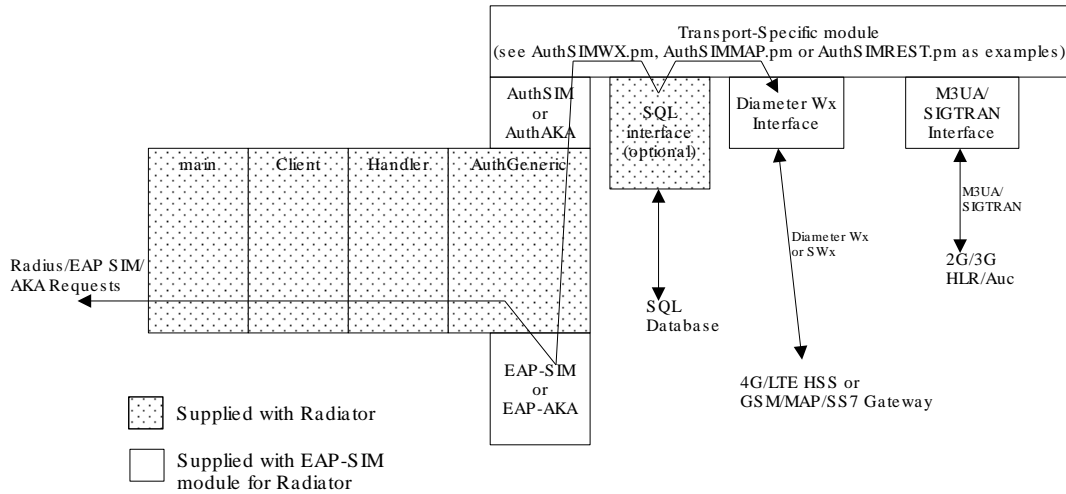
Transport-Specific module
(see AuthSIMWX.pm, AuthSIMMAP.pm or AuthSIMREST.pm as examples)

AuthSIM or AuthAKA

SQL interface (optional)

Diameter Wx Interface

M3UA/ SIGTRAN Interface

main

Client

Handler

AuthGeneric

M3UA/ SIGTRAN

Diameter Wx or SWx

2G/3G HLR/Auc

Radius/EAP SIM/ AKA Requests

SQL Database

EAP-SIM or EAP-AKA

4G/LTE HSS or GSM/MAP/SS7 Gateway

Supplied with Radiator

Supplied with EAP-SIM module for Radiator